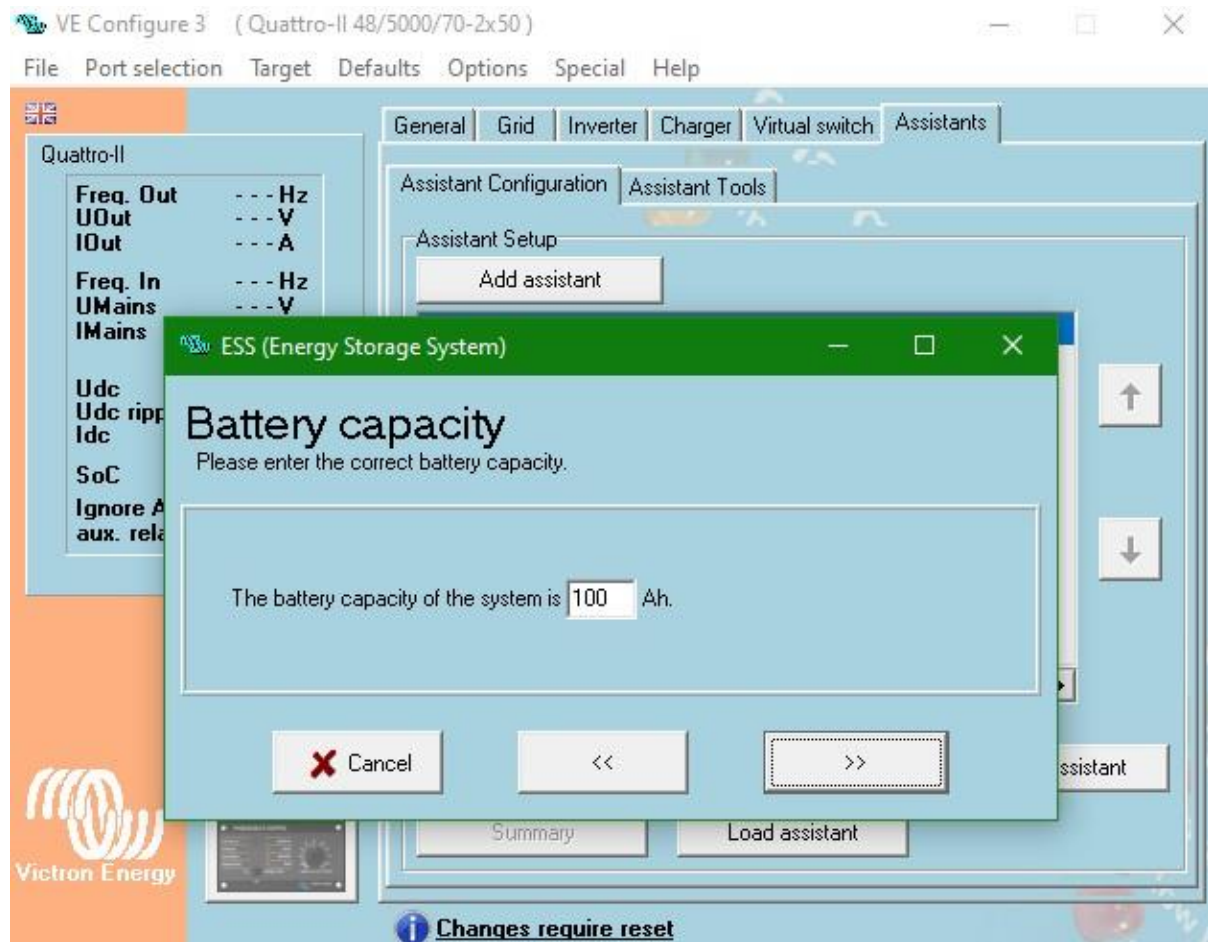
VE Configure 3 ( Quattro-II 48/5000/70-2x50 )

File Port selection Target Defaults Options Special Help

Quattro-II

Freq. Out - - - Hz
UOut - - - V
IOut - - - A

Freq. In - - - Hz
UMains - - - V
IMains

Udc
Udc ripp
Idc

SoC

Ignore A
aux. rela

Victron Energy

General | Grid | Inverter | Charger | Virtual switch | Assistants

Assistant Configuration | Assistant Tools

Assistant Setup

Add assistant

ESS (Energy Storage System)

Battery capacity

Please enter the correct battery capacity.

The battery capacity of the system is 100 Ah.

Cancel

<<

>>

ssistant

Summary

Load assistant

Changes require reset